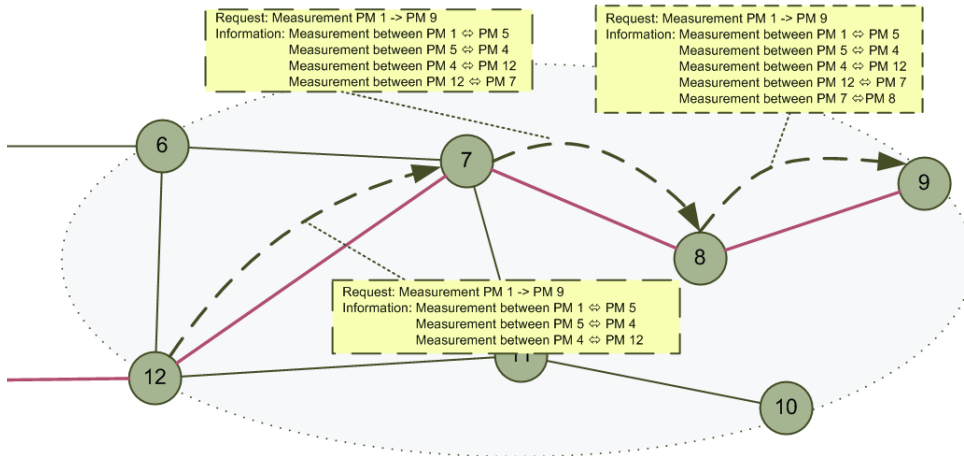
Request: Measurement PM 1 -> PM 9
Information: Measurement between PM 1 ⇔ PM 5
Measurement between PM 5 ⇔ PM 4
Measurement between PM 4 ⇔ PM 12
Measurement between PM 12 ⇔ PM 7

Request: Measurement PM 1 -> PM 9
Information: Measurement between PM 1 ⇔ PM 5
Measurement between PM 5 ⇔ PM 4
Measurement between PM 4 ⇔ PM 12
Measurement between PM 12 ⇔ PM 7
Measurement between PM 7 ⇔PM 8

6

7

9

8

Request: Measurement PM 1 -> PM 9
Information: Measurement between PM 1 ⇔ PM 5
Measurement between PM 5 ⇔ PM 4
Measurement between PM 4 ⇔ PM 12

11

12

10